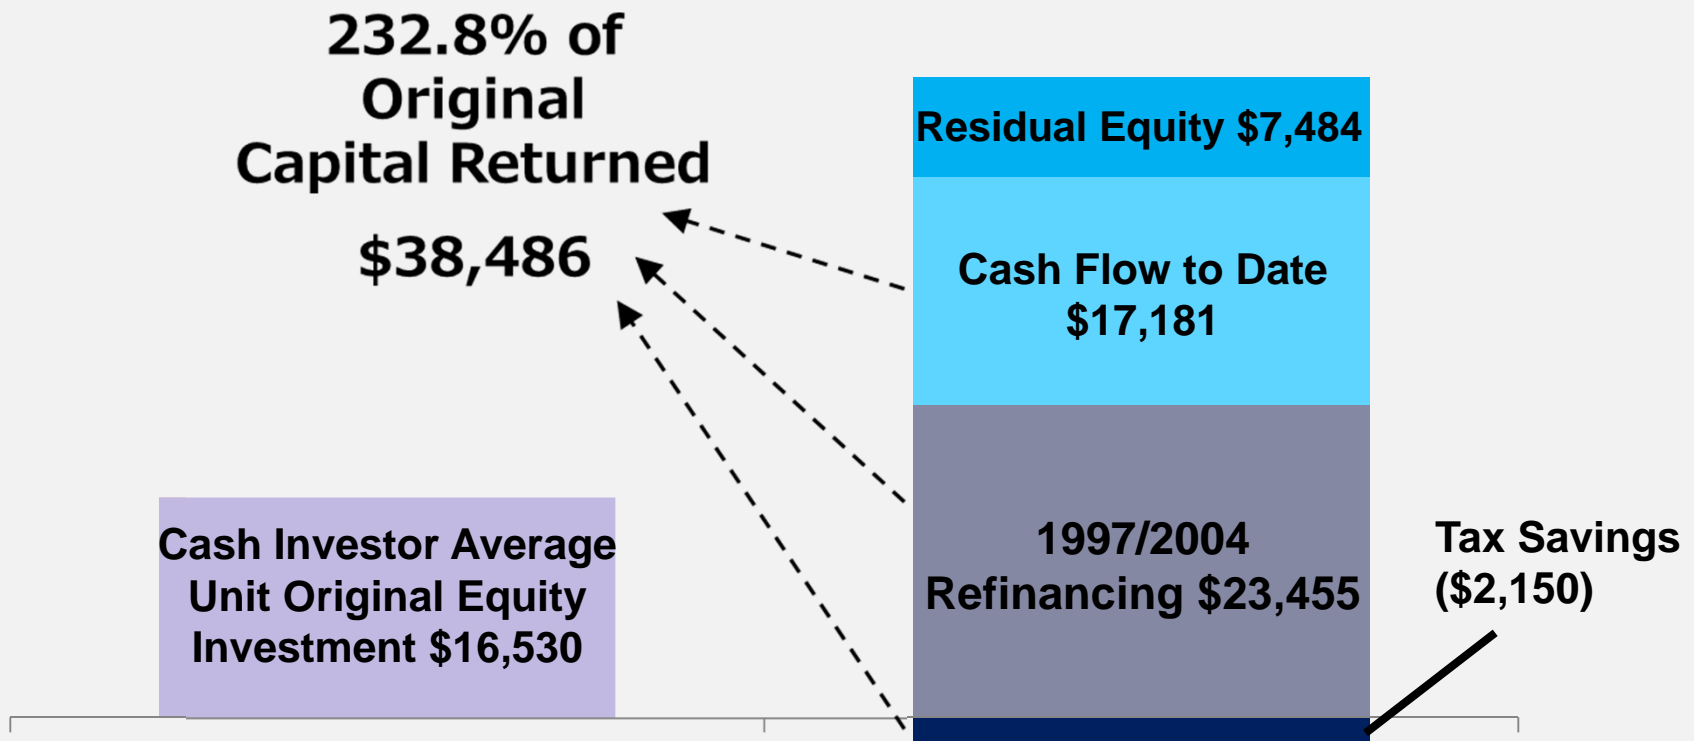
232.8% of Original Capital Returned

$38,486

Residual Equity $7,484

Cash Flow to Date $17,181

1997/2004 Refinancing $23,455

Tax Savings ($2,150)

Cash Investor Average Unit Original Equity Investment $16,530